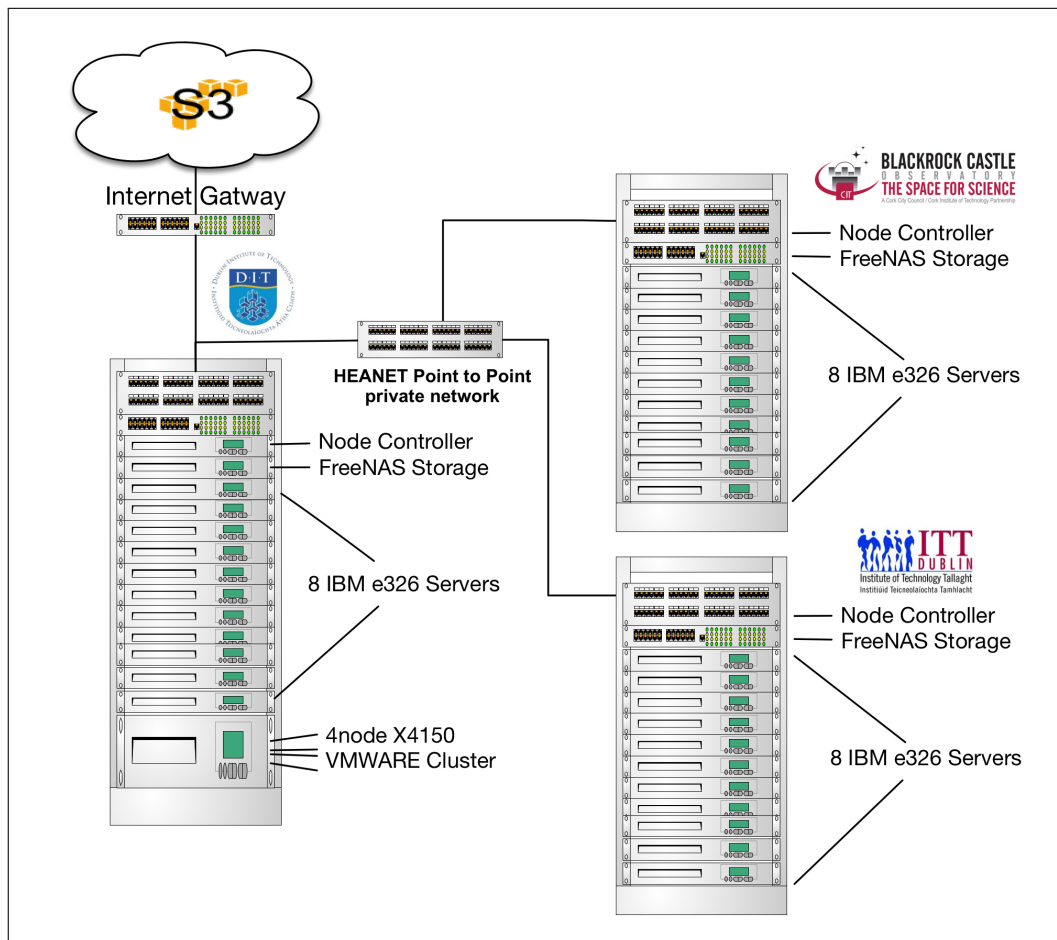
S3

Internet Gatway

DIT
DUBLIN INSTITUTE OF TECHNOLOGY
INSTITIÚID TEICNEOLAÍOCHTA ÁTHA CLIATH

HEANET Point to Point private network

Node Controller
FreeNAS Storage

8 IBM e326 Servers

4node X4150
VMWARE Cluster

BLACKROCK CASTLE
OBSERVATORY
THE SPACE FOR SCIENCE
A Cork City Council / Cork Institute of Technology Partnership
CIT

Node Controller
FreeNAS Storage

8 IBM e326 Servers

ITT DUBLIN
Institute of Technology Tallaght
Institiúid Teicneolaíochta Tamhlacht

Node Controller
FreeNAS Storage

8 IBM e326 Servers